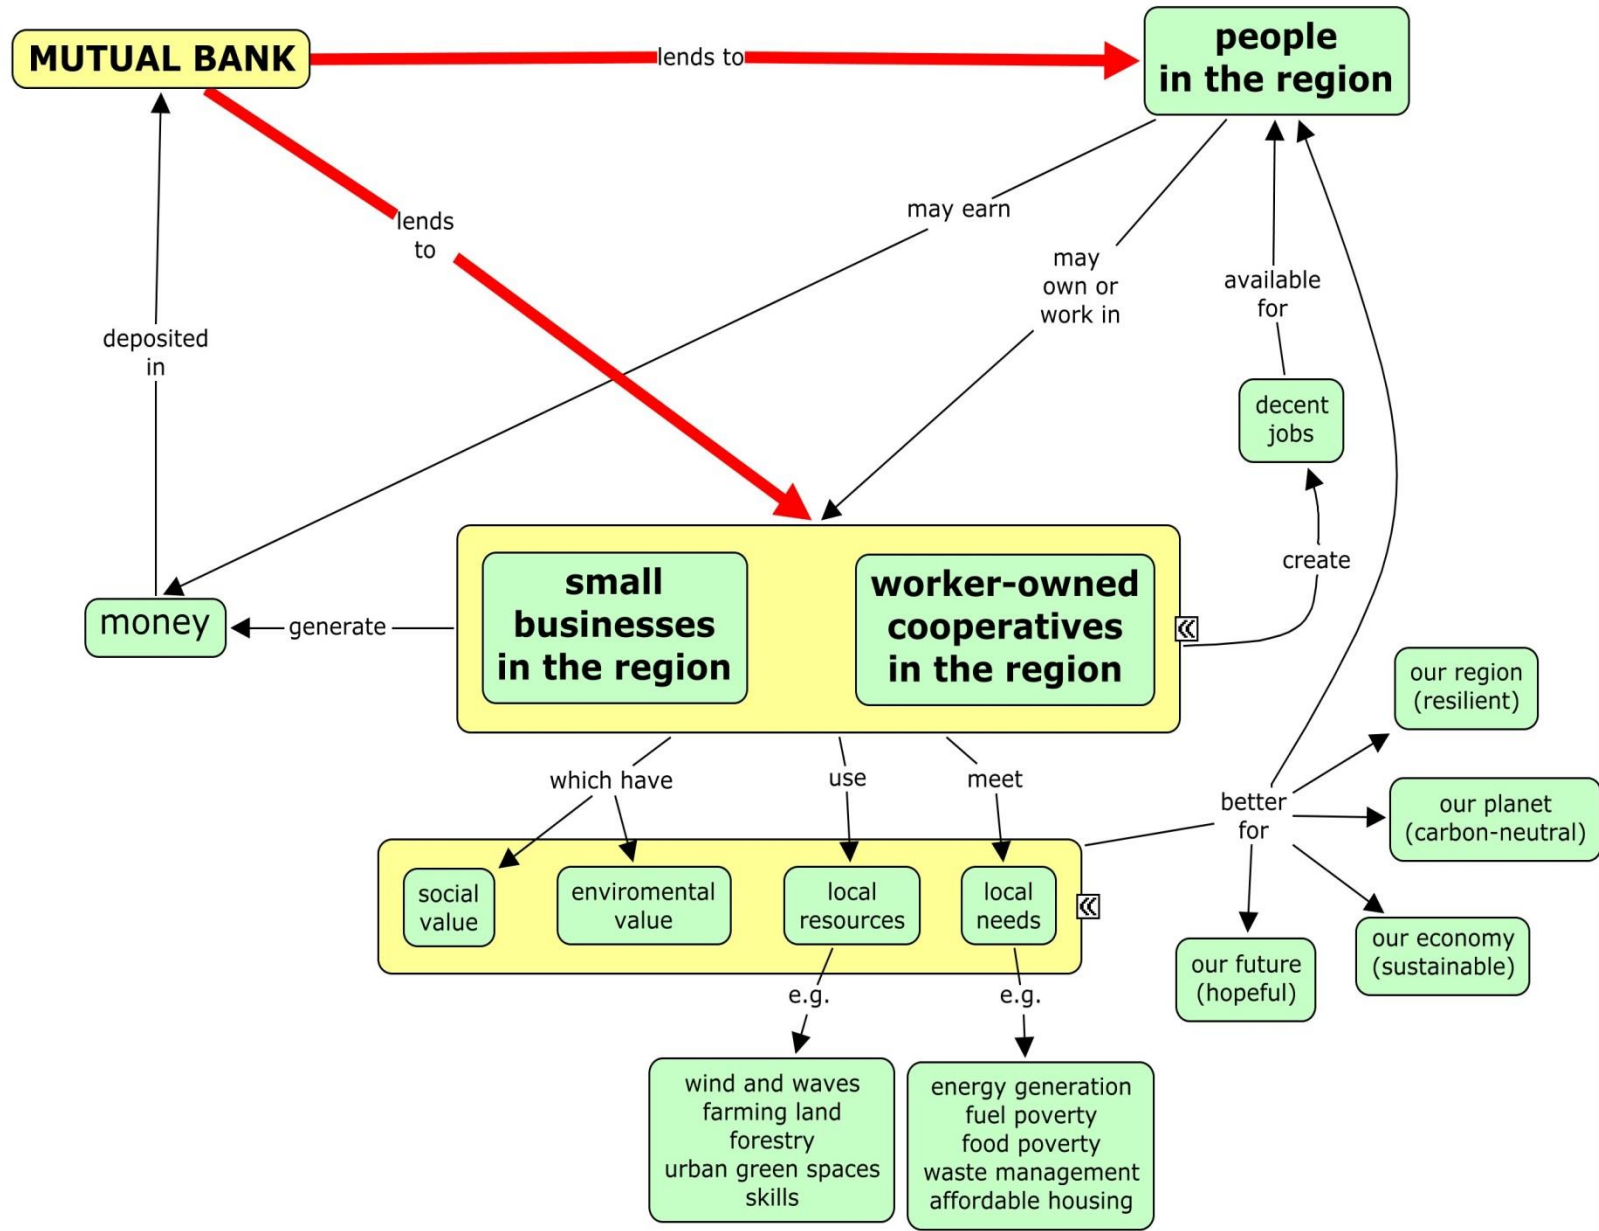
MUTUAL BANK

lends to

people in the region

lends to

may earn

may own or work in

available for

deposited in

decent jobs

create

small businesses in the region

worker-owned cooperatives in the region

money

generate

which have

use

meet

better for

our region (resilient)

our planet (carbon-neutral)

our economy (sustainable)

our future (hopeful)

social value

enviromental value

local resources

local needs

e.g.

e.g.

wind and waves
farming land
forestry
urban green spaces
skills

energy generation
fuel poverty
food poverty
waste management
affordable housing